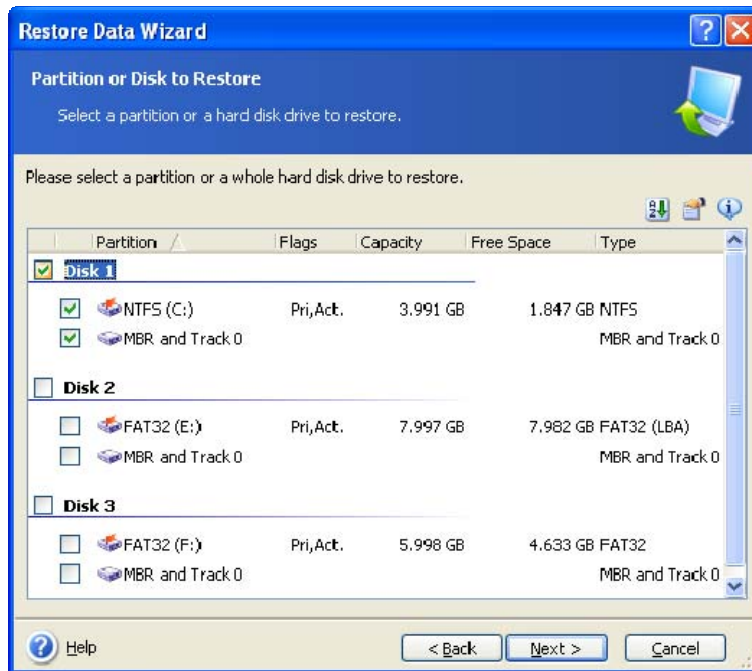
Restore Data Wizard

Partition or Disk to Restore

Select a partition or a hard disk drive to restore.

Please select a partition or a whole hard disk drive to restore.

| Partition | Flags | Capacity | Free Space | Type |
|---|---|---|---|---|
| Disk 1 | | | | |
| NTFS (C:) | Pri,Act. | 3.991 GB | 1.847 GB | NTFS |
| MBR and Track 0 | | | | MBR and Track 0 |
| Disk 2 | | | | |
| FAT32 (E:) | Pri,Act. | 7.997 GB | 7.982 GB | FAT32 (LBA) |
| MBR and Track 0 | | | | MBR and Track 0 |
| Disk 3 | | | | |
| FAT32 (F:) | Pri,Act. | 5.998 GB | 4.633 GB | FAT32 |
| MBR and Track 0 | | | | MBR and Track 0 |

Help

< Back

Next >

Cancel